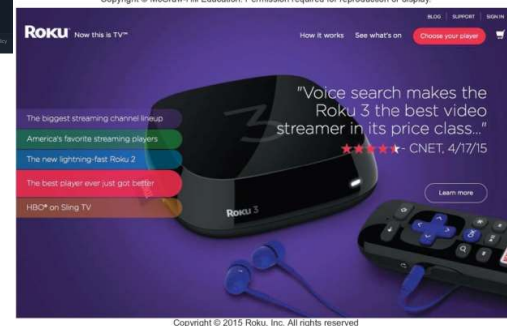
Copyright © McGraw-Hill Education. Permission required for reproduction or display.

BLOG | SUPPORT | SIGN IN

ROKU Now this is TV™

How it works See what's on Choose your player

"Voice search makes the Roku 3 the best video streamer in its price class..." - CNET, 4/17/15

The biggest streaming channel lineup

America's favorite streaming players

The new lightning-fast Roku 2

The best player ever just got better

HBO® on Sling TV

Learn more

ROKU 3

3

Copyright © 2015 Roku, Inc. All rights reserved